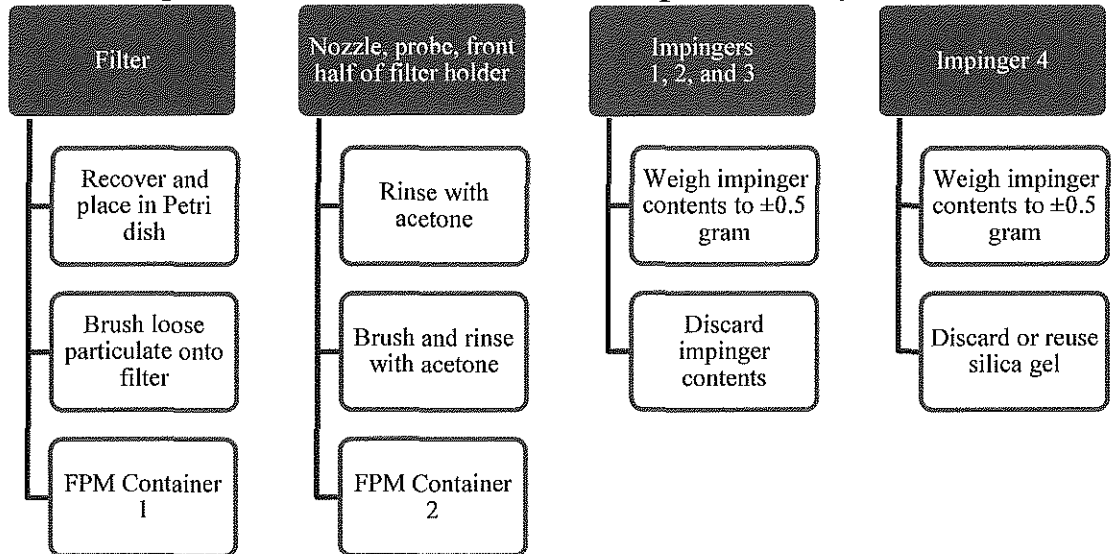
Filter

Recover and place in Petri dish

Brush loose particulate onto filter

FPM Container 1

Nozzle, probe, front half of filter holder

Rinse with acetone

Brush and rinse with acetone

FPM Container 2

Impingers 1, 2, and 3

Weigh impinger contents to ±0.5 gram

Discard impinger contents

Impinger 4

Weigh impinger contents to ±0.5 gram

Discard or reuse silica gel